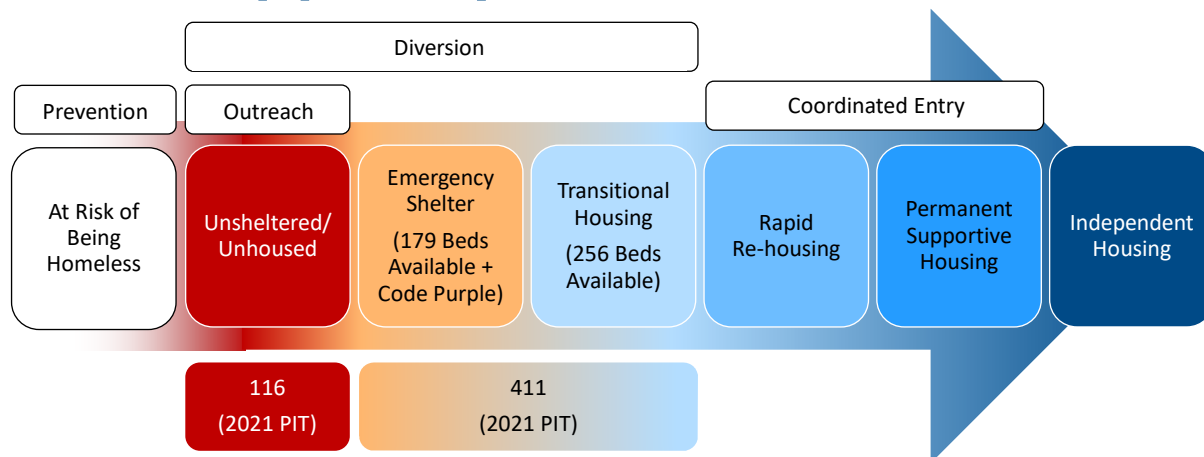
Diversion

Prevention

Outreach

Coordinated Entry

At Risk of Being Homeless

Unsheltered/ Unhoused

Emergency Shelter (179 Beds Available + Code Purple)

Transitional Housing (256 Beds Available)

Rapid Re-housing

Permanent Supportive Housing

Independent Housing

116 (2021 PIT)

411 (2021 PIT)